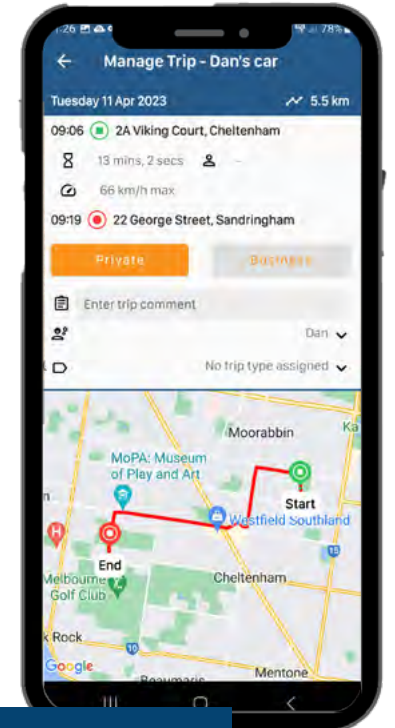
:26 78%

Manage Trip - Dan's car

Tuesday 11 Apr 2023

5.5 km

09:06 2A Viking Court, Cheltenham

13 mins, 2 secs

-

66 km/h max

09:19 22 George Street, Sandringham

Private

Business

Enter trip comment

Dan

No trip type assigned

Moorabbin

Ka

MoPA: Museum of Play and Art

Start

Westfield Southland

End

Cheltenham

Melbourne Golf Club

k Rock

Google

Beaumaris

Mentone